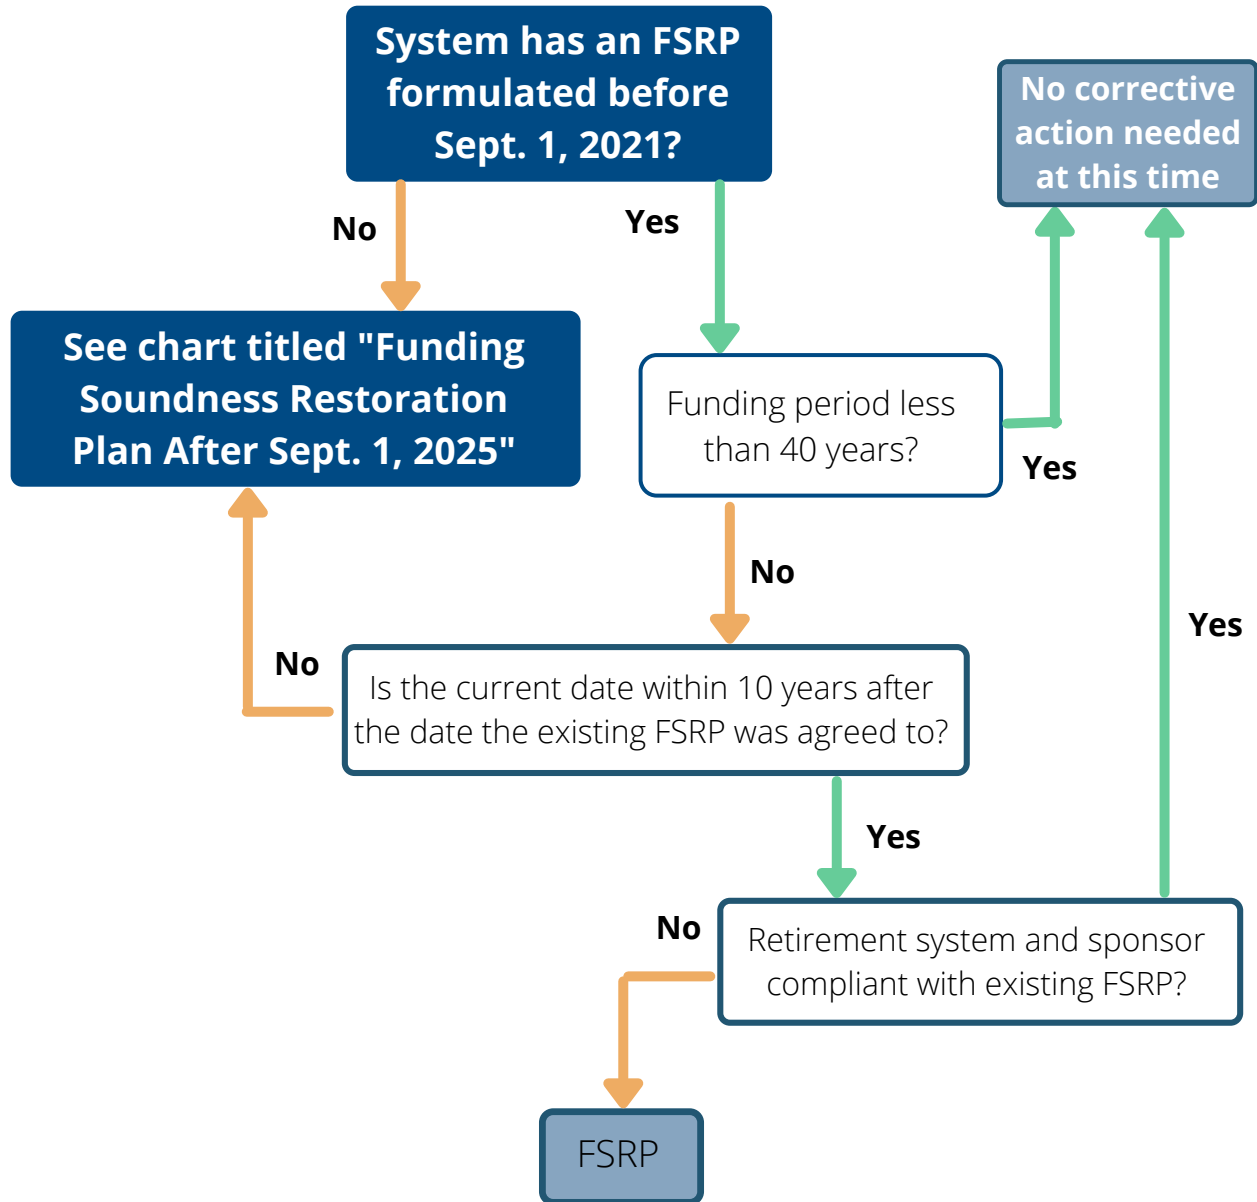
System has an FSRP formulated before Sept. 1, 2021?

No

Yes

No corrective action needed at this time

See chart titled "Funding Soundness Restoration Plan After Sept. 1, 2025"

Funding period less than 40 years?

Yes

No

Yes

No

Is the current date within 10 years after the date the existing FSRP was agreed to?

Yes

No

Retirement system and sponsor compliant with existing FSRP?

FSRP